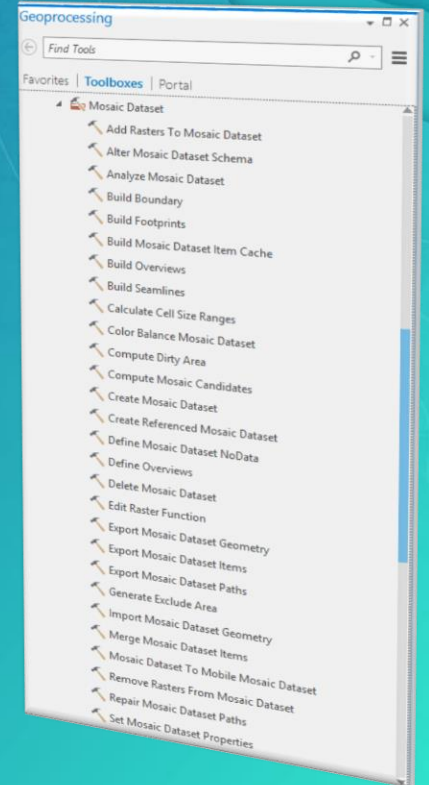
Geoprocessing

Find Tools

Favorites | Toolboxes | Portal

Mosaic Dataset
Add Rasters To Mosaic Dataset
Alter Mosaic Dataset Schema
Analyze Mosaic Dataset
Build Boundary
Build Footprints
Build Mosaic Dataset Item Cache
Build Overviews
Build Seamlines
Calculate Cell Size Ranges
Color Balance Mosaic Dataset
Compute Dirty Area
Compute Mosaic Candidates
Create Mosaic Dataset
Create Referenced Mosaic Dataset
Define Mosaic Dataset NoData
Define Overviews
Delete Mosaic Dataset
Edit Raster Function
Export Mosaic Dataset Geometry
Export Mosaic Dataset Items
Export Mosaic Dataset Paths
Generate Exclude Area
Import Mosaic Dataset Geometry
Merge Mosaic Dataset Items
Mosaic Dataset To Mobile Mosaic Dataset
Remove Rasters From Mosaic Dataset
Repair Mosaic Dataset Paths
Set Mosaic Dataset Properties